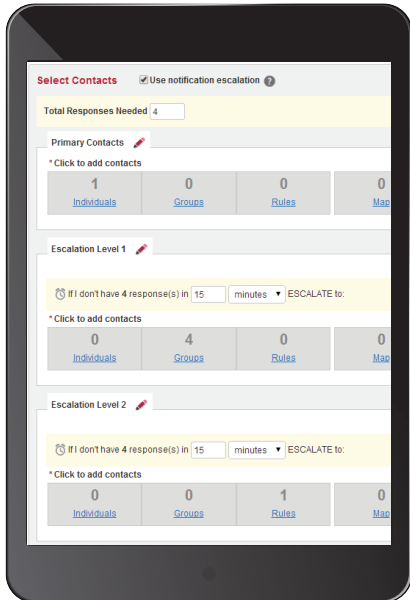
Select Contacts

Use notification escalation ?

Total Responses Needed 4

Primary Contacts

* Click to add contacts

| 1 | 0 | 0 | 0 |
|---|---|---|---|
| Individuals | Groups | Rules | Map |

Escalation Level 1

If I don't have 4 response(s) in 15 minutes ESCALATE to:

* Click to add contacts

| 0 | 4 | 0 | 0 |
|---|---|---|---|
| Individuals | Groups | Rules | Map |

Escalation Level 2

If I don't have 4 response(s) in 15 minutes ESCALATE to:

* Click to add contacts

| 0 | 0 | 1 | 0 |
|---|---|---|---|
| Individuals | Groups | Rules | Map |